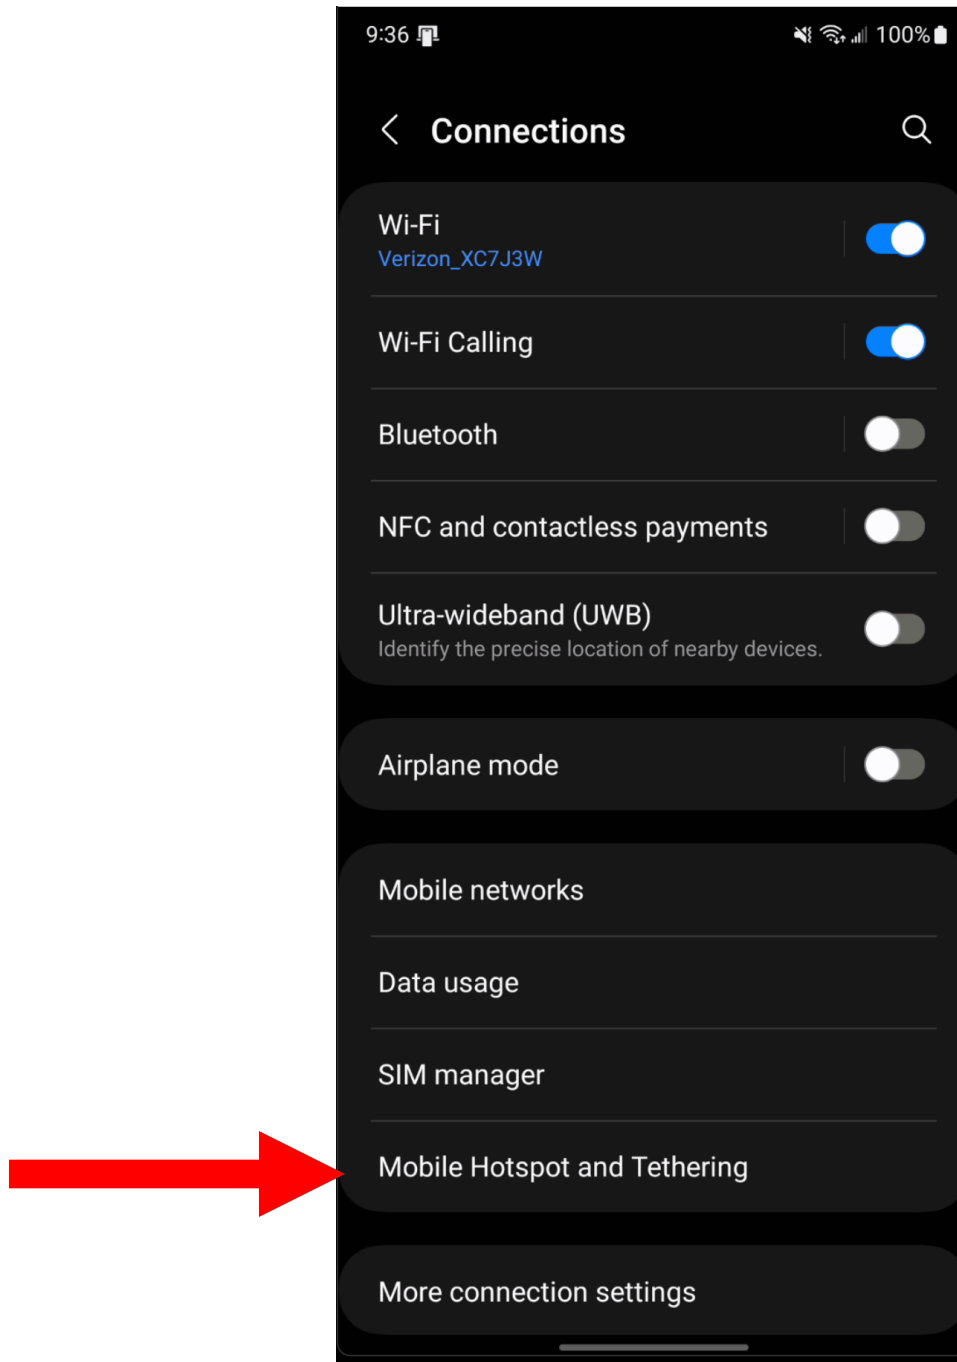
9:36

100%

Connections

Wi-Fi
Verizon_XC7J3W

Wi-Fi Calling

Bluetooth

NFC and contactless payments

Ultra-wideband (UWB)
Identify the precise location of nearby devices.

Airplane mode

Mobile networks

Data usage

SIM manager

Mobile Hotspot and Tethering

More connection settings